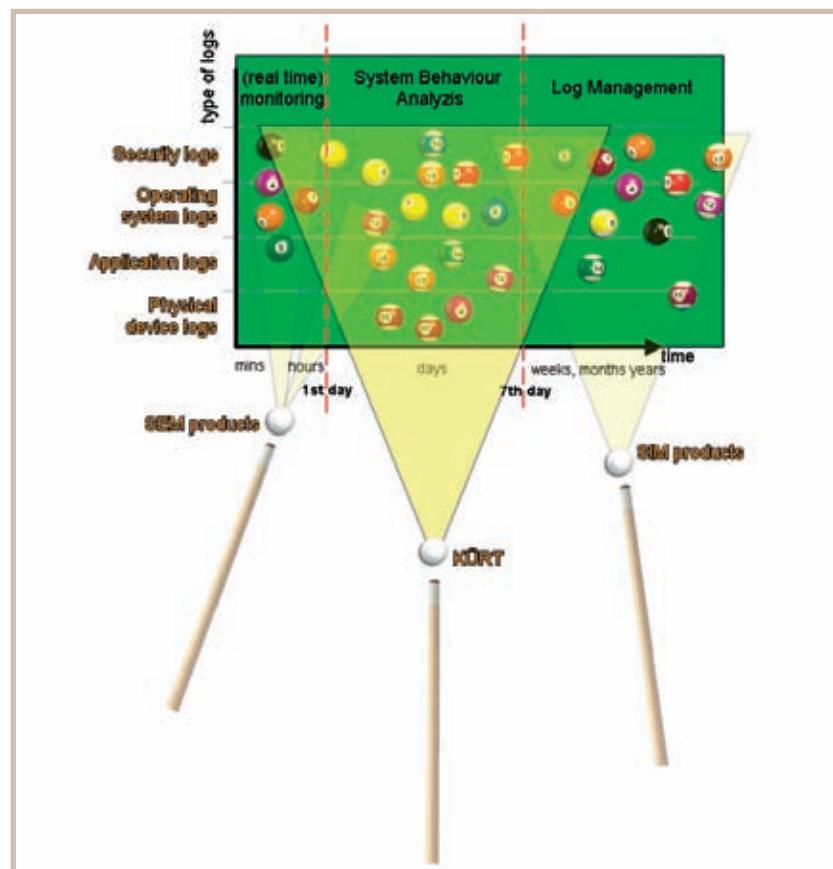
type of logs

(real time) monitoring

System Behaviour Analyzis

Log Management

Security logs

Operating system logs

Application logs

Physical device logs

time

mins

hours

1st day

days

7th day

weeks, months years

SEM products

SIM products

KÜRT